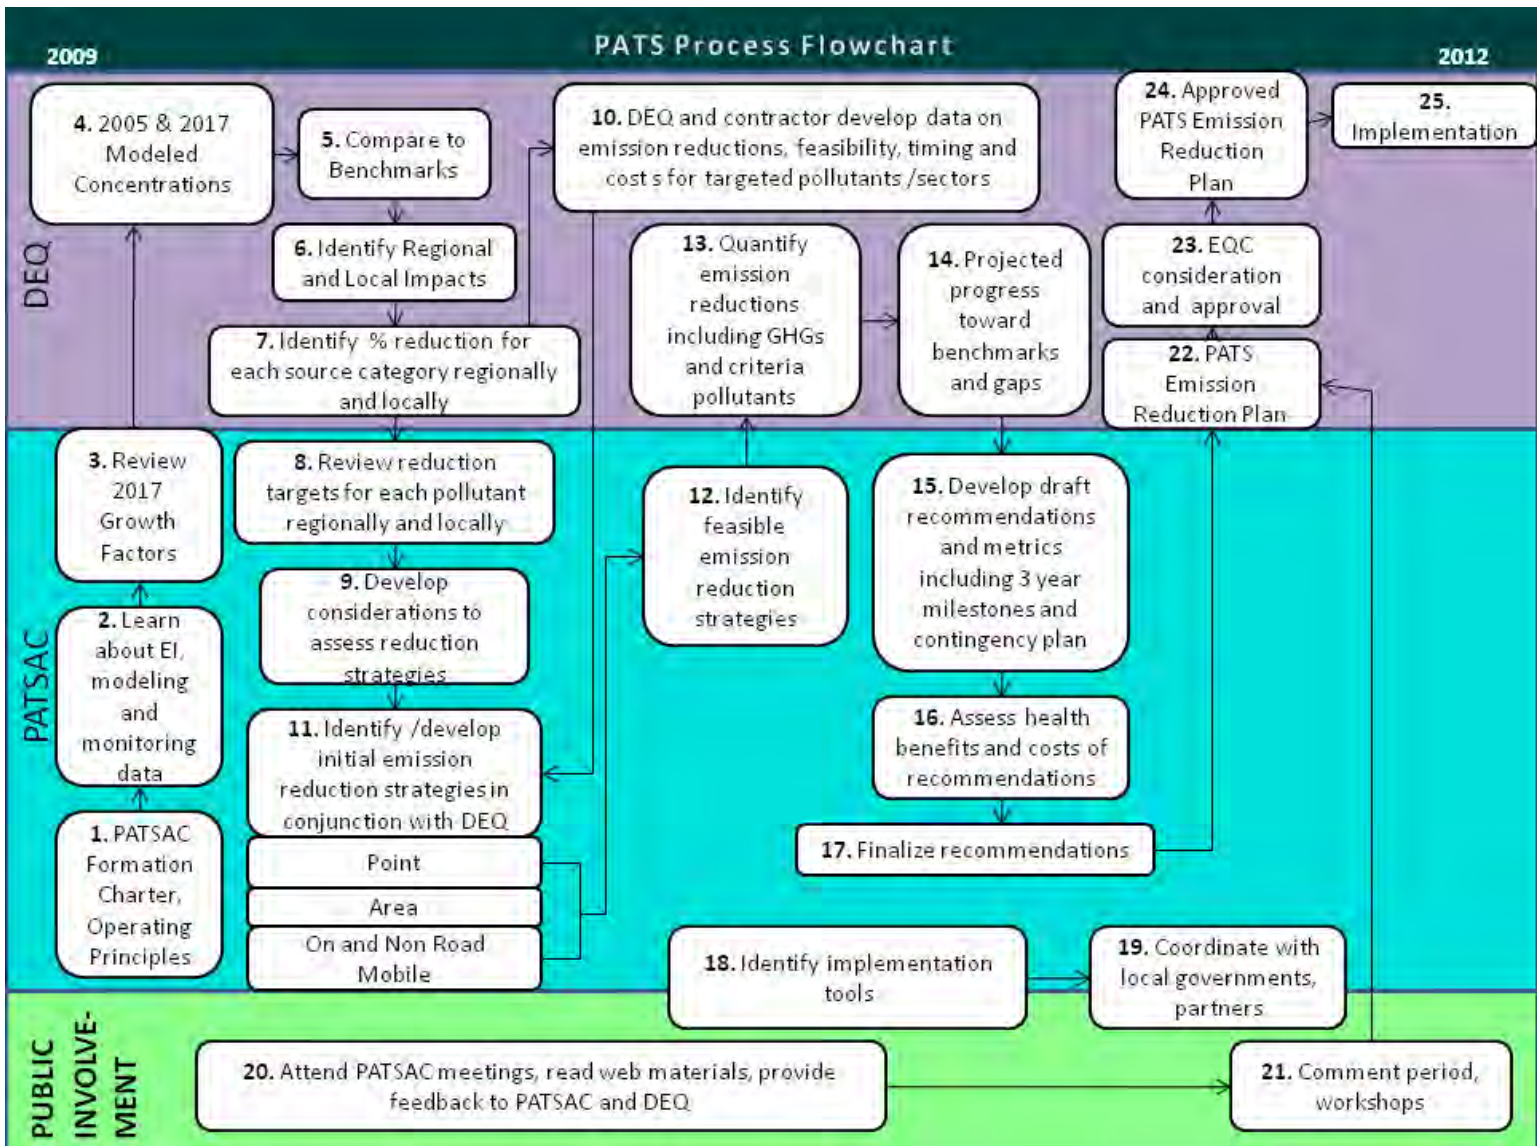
2009

PATS Process Flowchart

2012

DEQ

4. 2005 & 2017 Modeled Concentrations

5. Compare to Benchmarks

6. Identify Regional and Local Impacts

7. Identify % reduction for each source category regionally and locally

10. DEQ and contractor develop data on emission reductions, feasibility, timing and cost s for targeted pollutants /sectors

13. Quantify emission reductions including GHGs and criteria pollutants

14. Projected progress toward benchmarks and gaps

24. Approved PATS Emission Reduction Plan

25. Implementation

23. EQC consideration and approval

22. PATS Emission Reduction Plan

PATSAC

3. Review 2017 Growth Factors

2. Learn about EI, modeling and monitoring data

1. PATSAC Formation Charter, Operating Principles

8. Review reduction targets for each pollutant regionally and locally

9. Develop considerations to assess reduction strategies

11. Identify /develop initial emission reduction strategies in conjunction with DEQ

Point

Area

On and Non Road Mobile

12. Identify feasible emission reduction strategies

15. Develop draft recommendations and metrics including 3 year milestones and contingency plan

16. Assess health benefits and costs of recommendations

17. Finalize recommendations

18. Identify implementation tools

19. Coordinate with local governments, partners

PUBLIC INVOLVE-MENT

20. Attend PATSAC meetings, read web materials, provide feedback to PATSAC and DEQ

21. Comment period, workshops